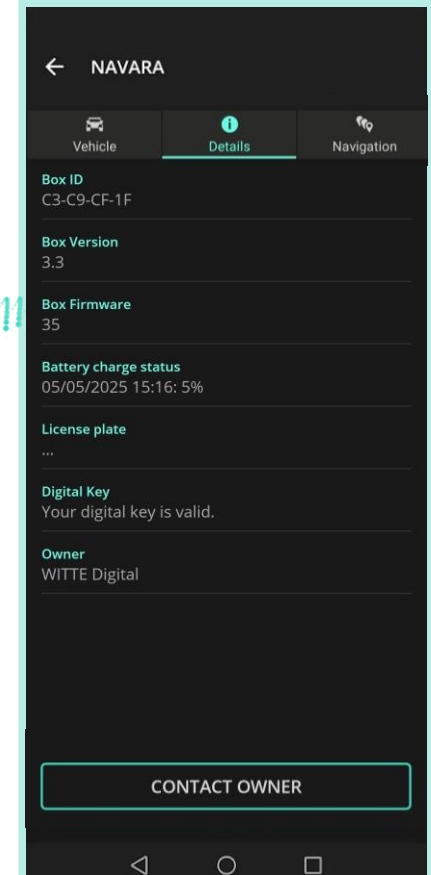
NAVARA

Vehicle
Details
Navigation

Box ID
C3-C9-CF-1F

Box Version
3.3

Box Firmware
35

Battery charge status
05/05/2025 15:16: 5%

License plate
...

Digital Key
Your digital key is valid.

Owner
WITTE Digital

CONTACT OWNER